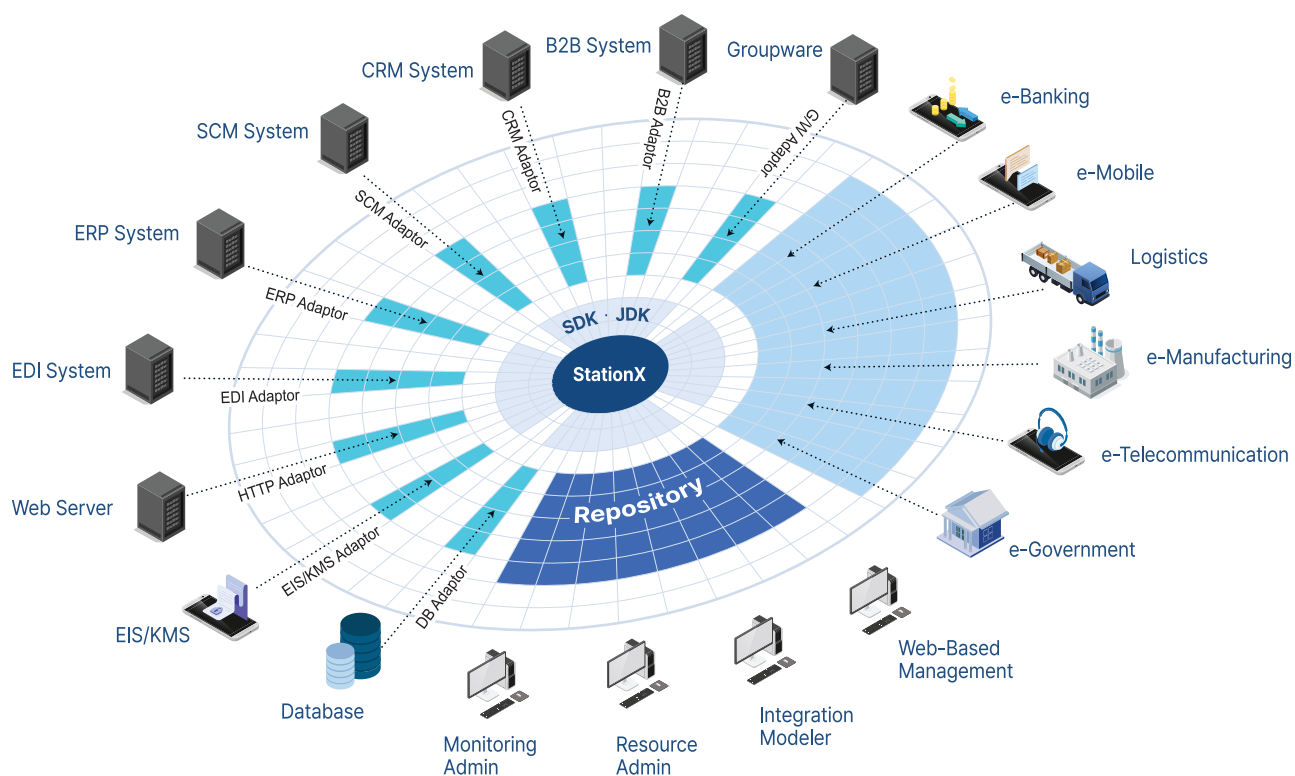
CRM System
B2B System
Groupware
e-Banking
SCM System
CRM Adaptor
B2B Adaptor
G/W Adaptor
e-Mobile
SCM Adaptor
ERP System
Logistics
ERP Adaptor
SDK · JDK
e-Manufacturing
EDI System
StationX
EDI Adaptor
e-Telecommunication
HTTP Adaptor
Web Server
Repository
e-Government
EIS/KMS Adaptor
DB Adaptor
EIS/KMS
Web-Based Management
Database
Integration Modeler
Monitoring Admin
Resource Admin